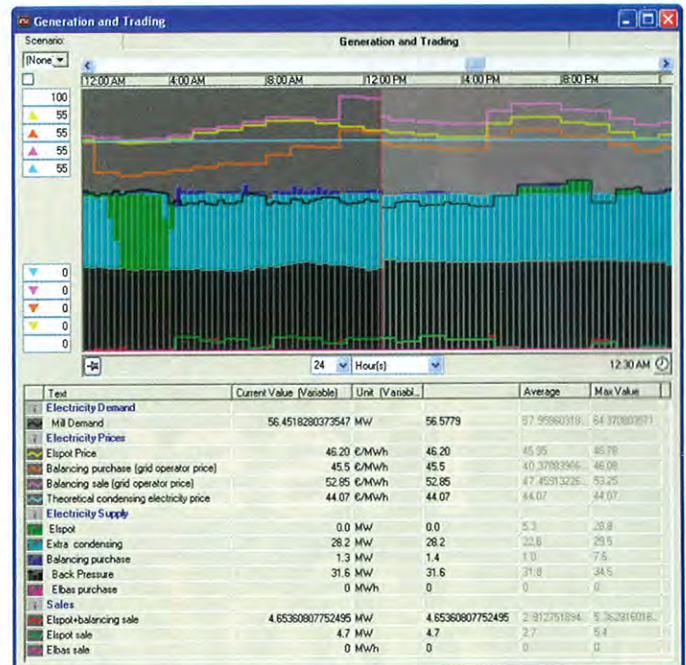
Generation and Trading

Scenario:

(None)

Generation and Trading

12:00 AM
4:00 AM
8:00 AM
12:00 PM
4:00 PM
8:00 PM

100
55
55
55
55

0
0
0
0
0

24 Hour(s)

12:30 AM

| Text | Current Value (Variable) | Unit (Variabl... | | Average | Max Value |
|---|---|---|---|---|---|
| Electricity Demand | | | | | |
| Mill Demand | 56.4518280373547 | MW | 56.5779 | 57.95960319... | 64.370803571 |
| Electricity Prices | | | | | |
| Elspot Price | 46.20 | €/MWh | 46.20 | 45.95 | 45.78 |
| Balancing purchase (grid operator price) | 45.5 | €/MWh | 45.5 | 40.37883966... | 46.08 |
| Balancing sale (grid operator price) | 52.85 | €/MWh | 52.85 | 47.45313225... | 53.25 |
| Theoretical condensing electricity price | 44.07 | €/MWh | 44.07 | 44.07 | 44.07 |
| Electricity Supply | | | | | |
| Elspot | 0.0 | MW | 0.0 | 5.3 | 28.8 |
| Extra condensing | 28.2 | MW | 28.2 | 22.8 | 29.5 |
| Balancing purchase | 1.3 | MW | 1.4 | 1.0 | 7.6 |
| Back Pressure | 31.6 | MW | 31.6 | 31.8 | 34.5 |
| Elbas purchase | 0 | MWh | 0 | 0 | 0 |
| Sales | | | | | |
| Elspot+balancing sale | 4.65360807752495 | MW | 4.65360807752495 | 2.912751894... | 5.362916016... |
| Elspot sale | 4.7 | MW | 4.7 | 2.7 | 5.4 |
| Elbas sale | 0 | MWh | 0 | 0 | 0 |